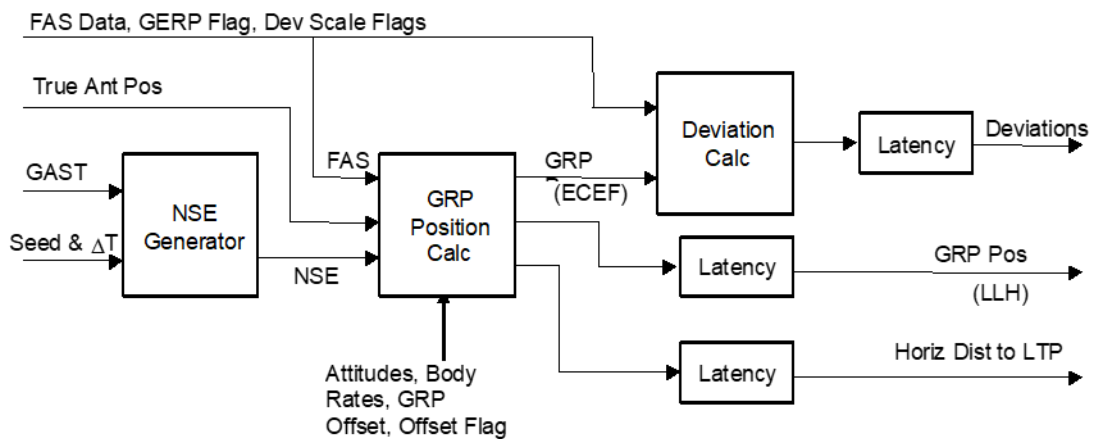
FAS Data, GERP Flag, Dev Scale Flags

True Ant Pos

GAST

Seed & $\Delta$T

NSE Generator

NSE

FAS

GRP Position Calc

Attitudes, Body Rates, GRP Offset, Offset Flag

GRP (ECEF)

Deviation Calc

Latency

Deviations

Latency

GRP Pos (LLH)

Latency

Horiz Dist to LTP